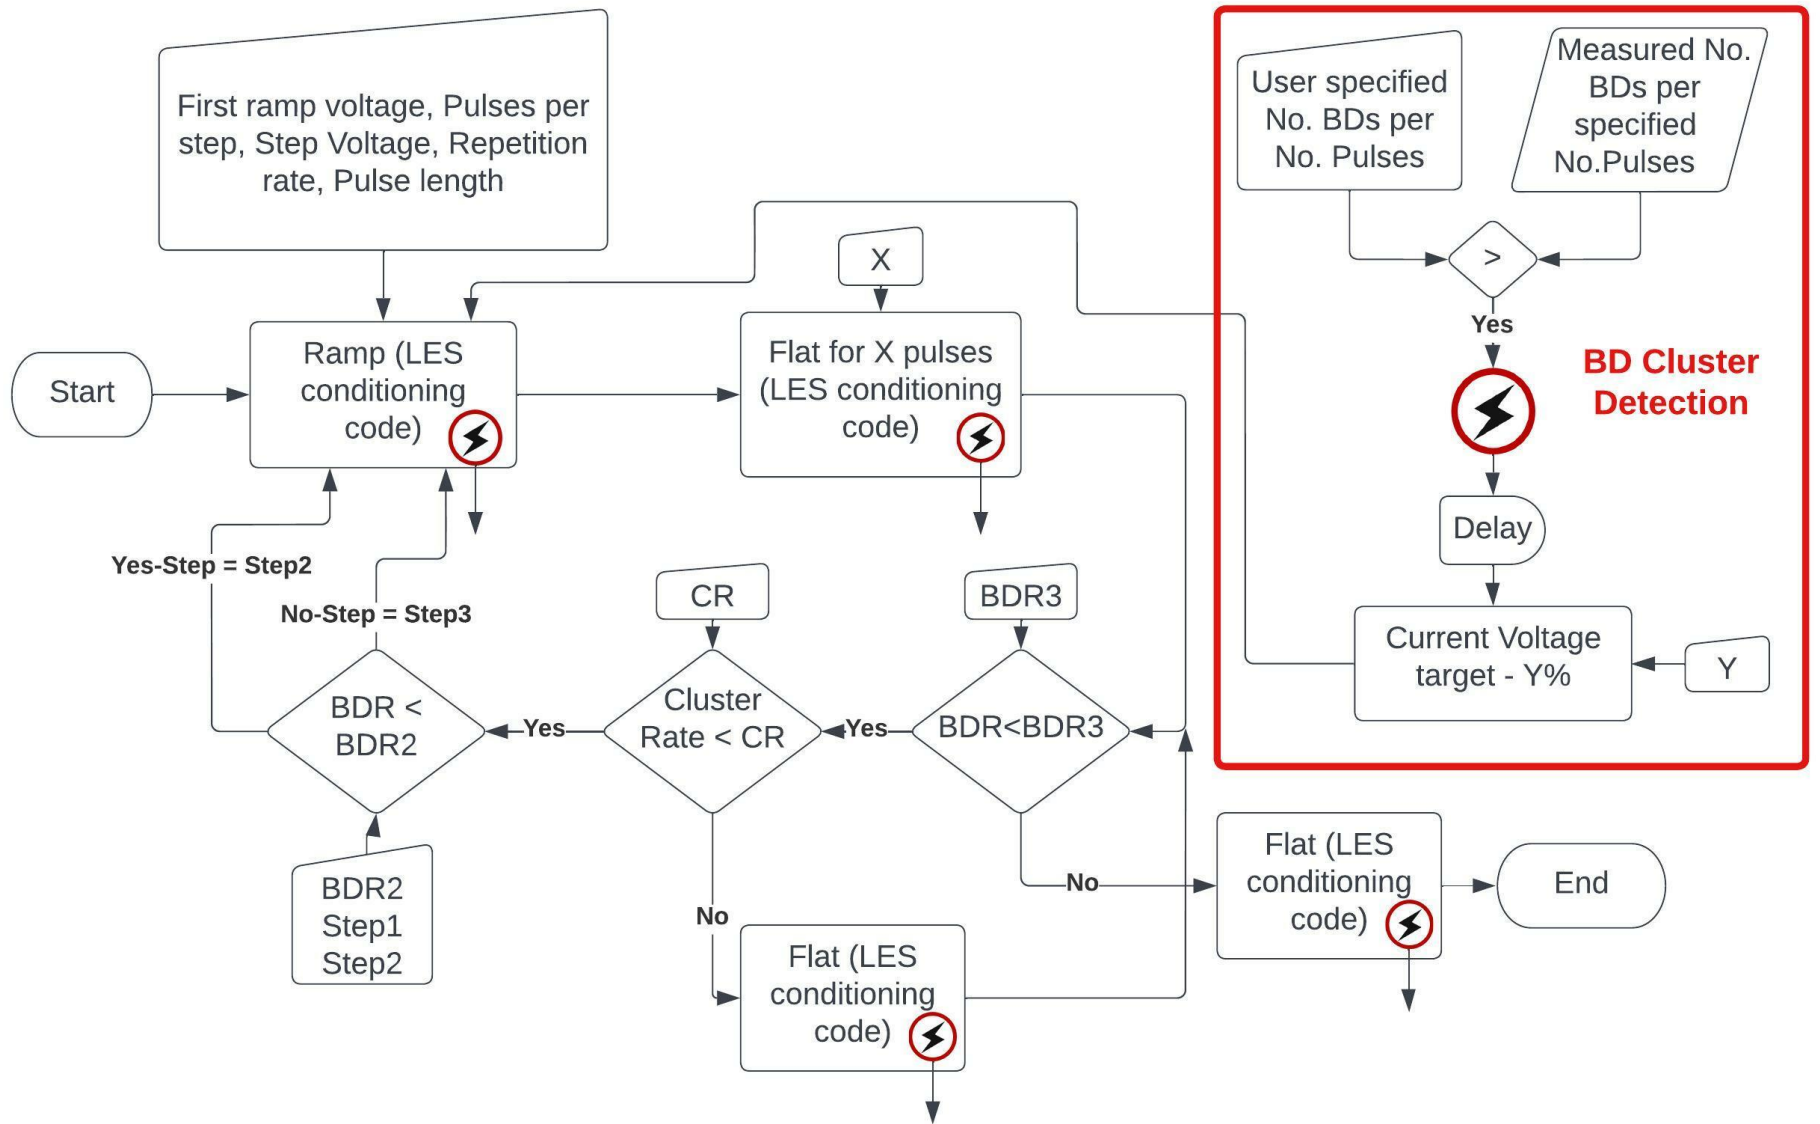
First ramp voltage, Pulses per step, Step Voltage, Repetition rate, Pulse length

User specified No. BDs per No. Pulses

Measured No. BDs per specified No.Pulses

>

Yes

BD Cluster Detection

Delay

Current Voltage target - Y%

Y

X

Start

Ramp (LES conditioning code)

Flat for X pulses (LES conditioning code)

Yes-Step = Step2

No-Step = Step3

CR

BDR3

BDR < BDR2

Yes

Cluster Rate < CR

Yes

BDR<BDR3

BDR2 Step1 Step2

No

No

Flat (LES conditioning code)

Flat (LES conditioning code)

End